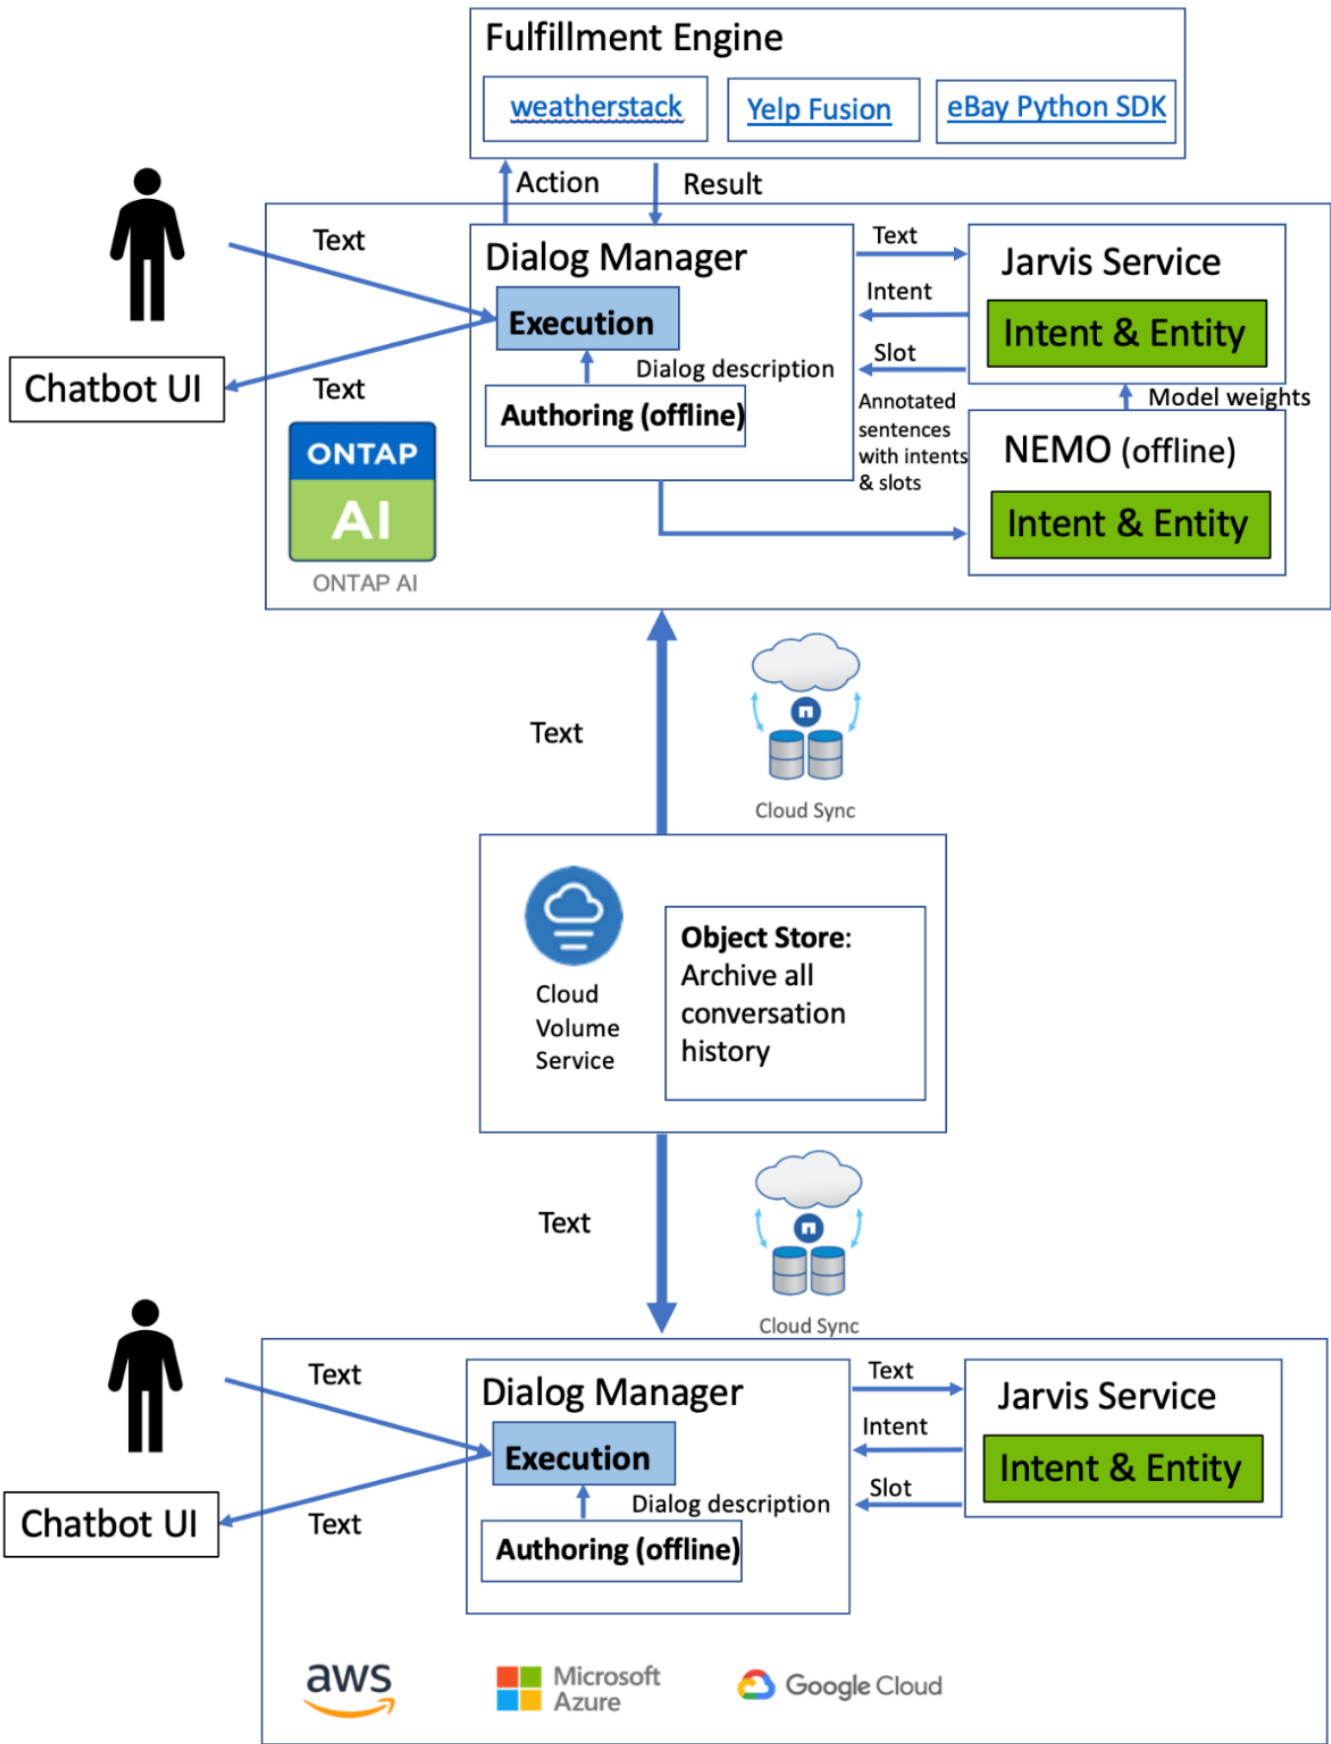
Fulfillment Engine

weatherstack

Yelp Fusion

eBay Python SDK

Action

Result

Text

Dialog Manager

Execution

Dialog description

Authoring (offline)

Text

Jarvis Service

Intent & Entity

Intent

Slot

Chatbot UI

Text

ONTAP

AI

ONTAP AI

Annotated sentences with intents & slots

Model weights

NEMO (offline)

Intent & Entity

Text

Cloud Sync

Cloud Volume Service

**Object Store**: Archive all conversation history

Text

Cloud Sync

Text

Dialog Manager

Execution

Dialog description

Authoring (offline)

Text

Jarvis Service

Intent

Intent & Entity

Slot

Chatbot UI

Text

aws

Microsoft Azure

Google Cloud